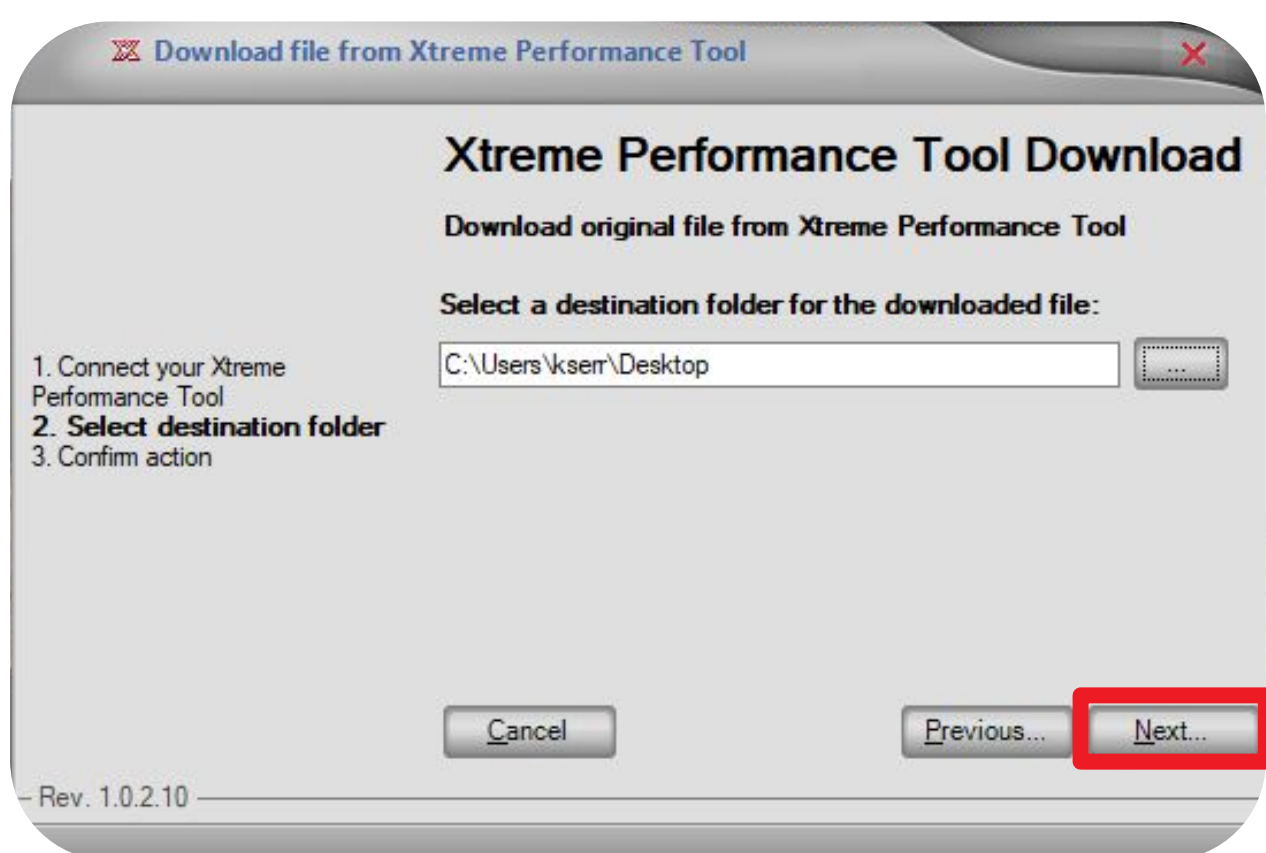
Download file from Xtreme Performance Tool

Xtreme Performance Tool Download

Download original file from Xtreme Performance Tool

Select a destination folder for the downloaded file:

C:\Users\kserr\Desktop

...

1. Connect your Xtreme Performance Tool
2. Select destination folder
3. Confirm action

Cancel

Previous...

Next...

Rev. 1.0.2.10